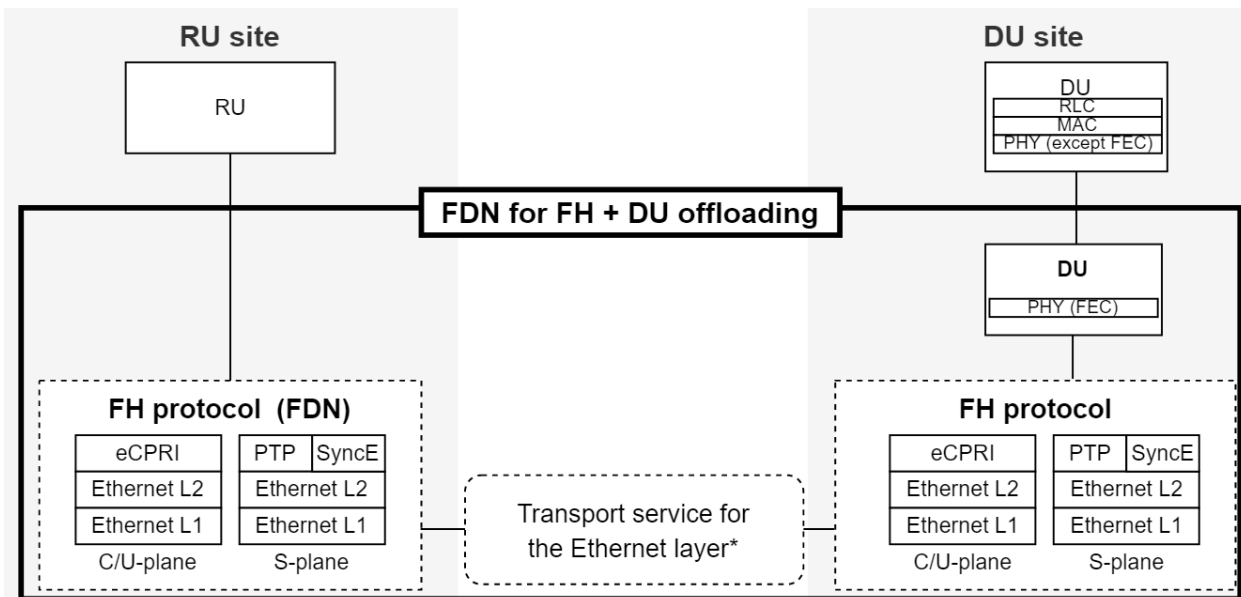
RU site

RU

DU site

DU
RLC
MAC
PHY (except FEC)

FDN for FH + DU offloading

DU

PHY (FEC)

FH protocol (FDN)

| eCPRI | PTP | SyncE |
|---|---|---|
| Ethernet L2 | Ethernet L2 | |
| Ethernet L1 | Ethernet L1 | |
| C/U-plane | S-plane | |

Transport service for the Ethernet layer*

FH protocol

| eCPRI | PTP | SyncE |
|---|---|---|
| Ethernet L2 | Ethernet L2 | |
| Ethernet L1 | Ethernet L1 | |
| C/U-plane | S-plane | |